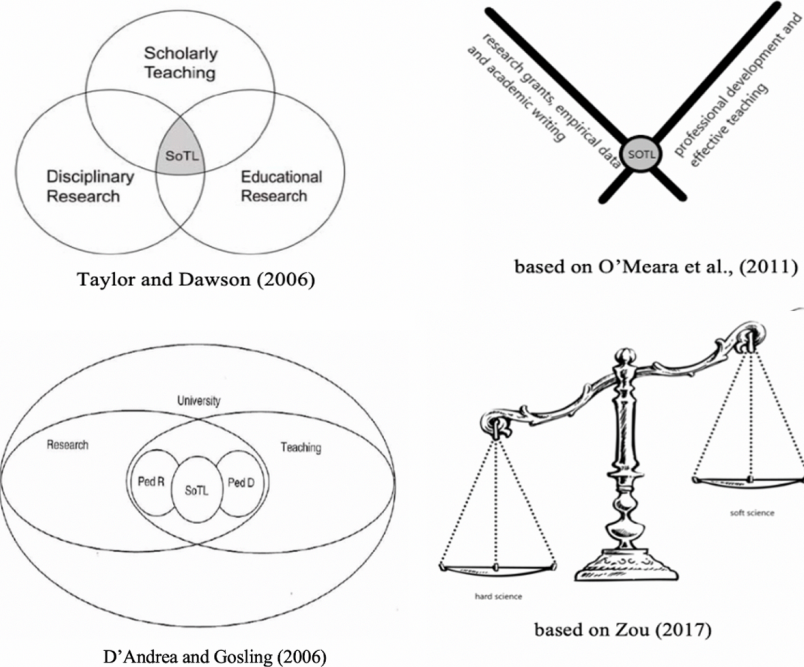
Scholarly Teaching

SoTL

Disciplinary Research

Educational Research

Taylor and Dawson (2006)

research grants, empirical data and academic writing

SOTL

professional development and effective teaching

based on O'Meara et al., (2011)

University

Research

Teaching

Ped R

SoTL

Ped D

D'Andrea and Gosling (2006)

soft science

hard science

based on Zou (2017)